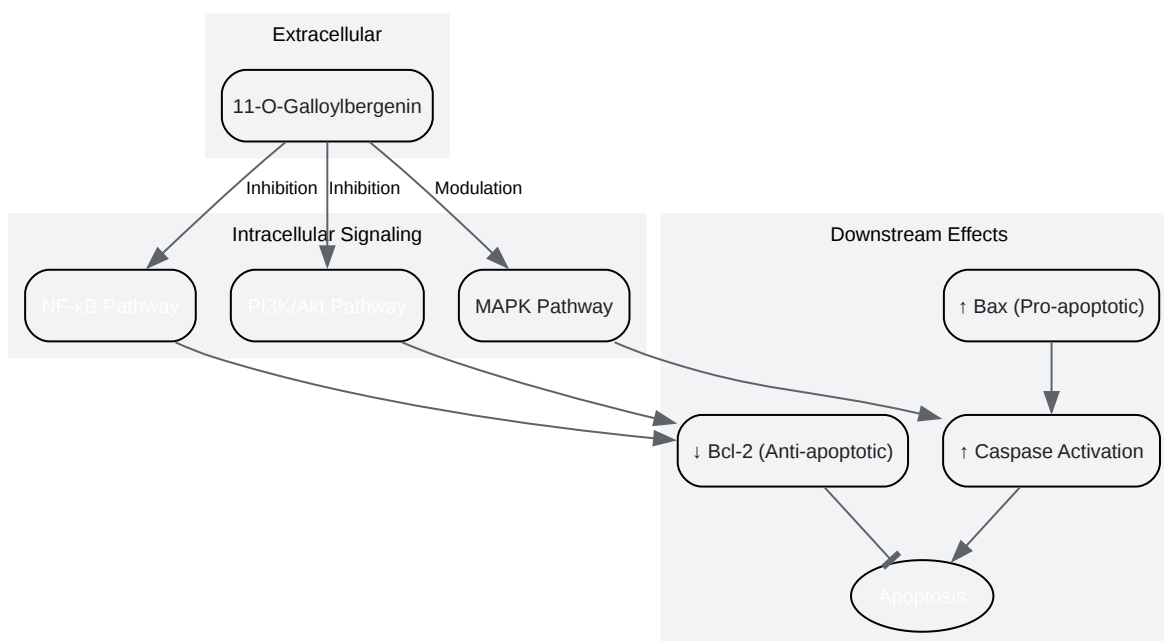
Extracellular

11-O-Galloylbergenin

Inhibition

Inhibition

Modulation

Intracellular Signaling

NF-κB Pathway

PI3K/Akt Pathway

MAPK Pathway

Downstream Effects

↑ Bax (Pro-apoptotic)

↓ Bcl-2 (Anti-apoptotic)

↑ Caspase Activation

Apoptosis